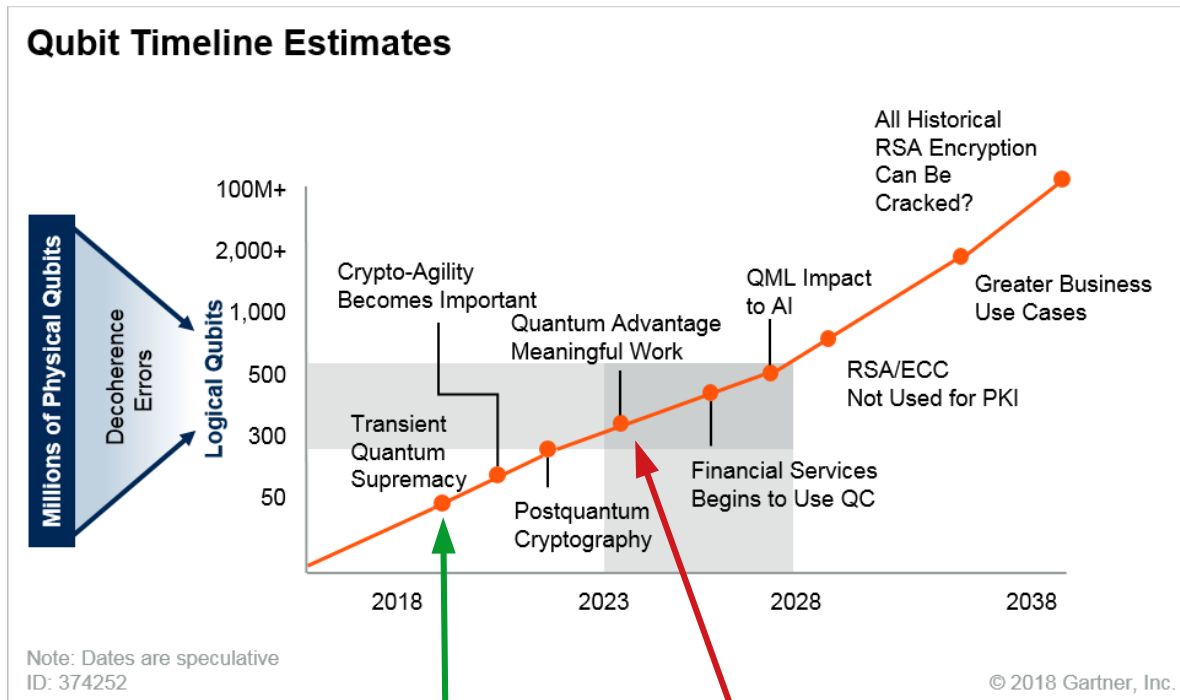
Qubit Timeline Estimates

Millions of Physical Qubits

Decoherence Errors

Logical Qubits

100M+
2,000+
1,000
500
300
50

All Historical RSA Encryption Can Be Cracked?

Crypto-Agility Becomes Important

QML Impact to AI

Greater Business Use Cases

Quantum Advantage Meaningful Work

RSA/ECC Not Used for PKI

Transient Quantum Supremacy

Financial Services Begins to Use QC

Postquantum Cryptography

2018
2023
2028
2038

Note: Dates are speculative
ID: 374252

© 2018 Gartner, Inc.